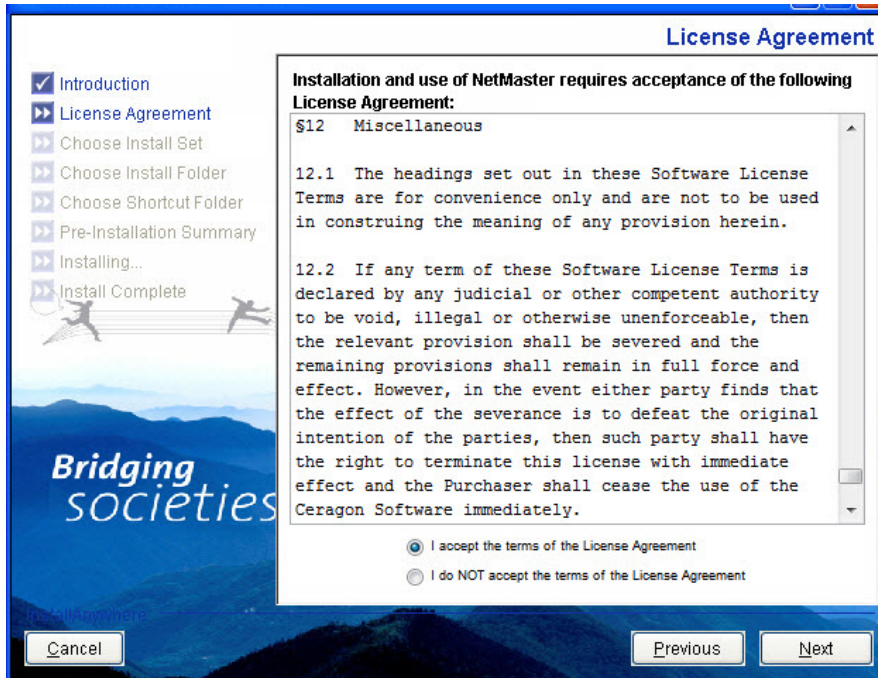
License Agreement

Introduction
License Agreement
Choose Install Set
Choose Install Folder
Choose Shortcut Folder
Pre-Installation Summary
Installing...
Install Complete

Bridging societies

Installation and use of NetMaster requires acceptance of the following License Agreement:

§12 Miscellaneous

12.1 The headings set out in these Software License Terms are for convenience only and are not to be used in construing the meaning of any provision herein.

12.2 If any term of these Software License Terms is declared by any judicial or other competent authority to be void, illegal or otherwise unenforceable, then the relevant provision shall be severed and the remaining provisions shall remain in full force and effect. However, in the event either party finds that the effect of the severance is to defeat the original intention of the parties, then such party shall have the right to terminate this license with immediate effect and the Purchaser shall cease the use of the Ceragon Software immediately.

I accept the terms of the License Agreement
I do NOT accept the terms of the License Agreement

InstallAnywhere

Cancel
Previous
Next